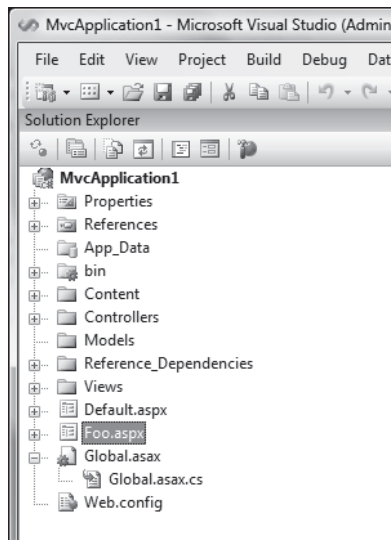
MvcApplication1 - Microsoft Visual Studio (Admin

File Edit View Project Build Debug Dat

Solution Explorer

MvcApplication1
Properties
References
App_Data
bin
Content
Controllers
Models
Reference_Dependencies
Views
Default.aspx
Foo.aspx
Global.asax
Global.asax.cs
Web.config